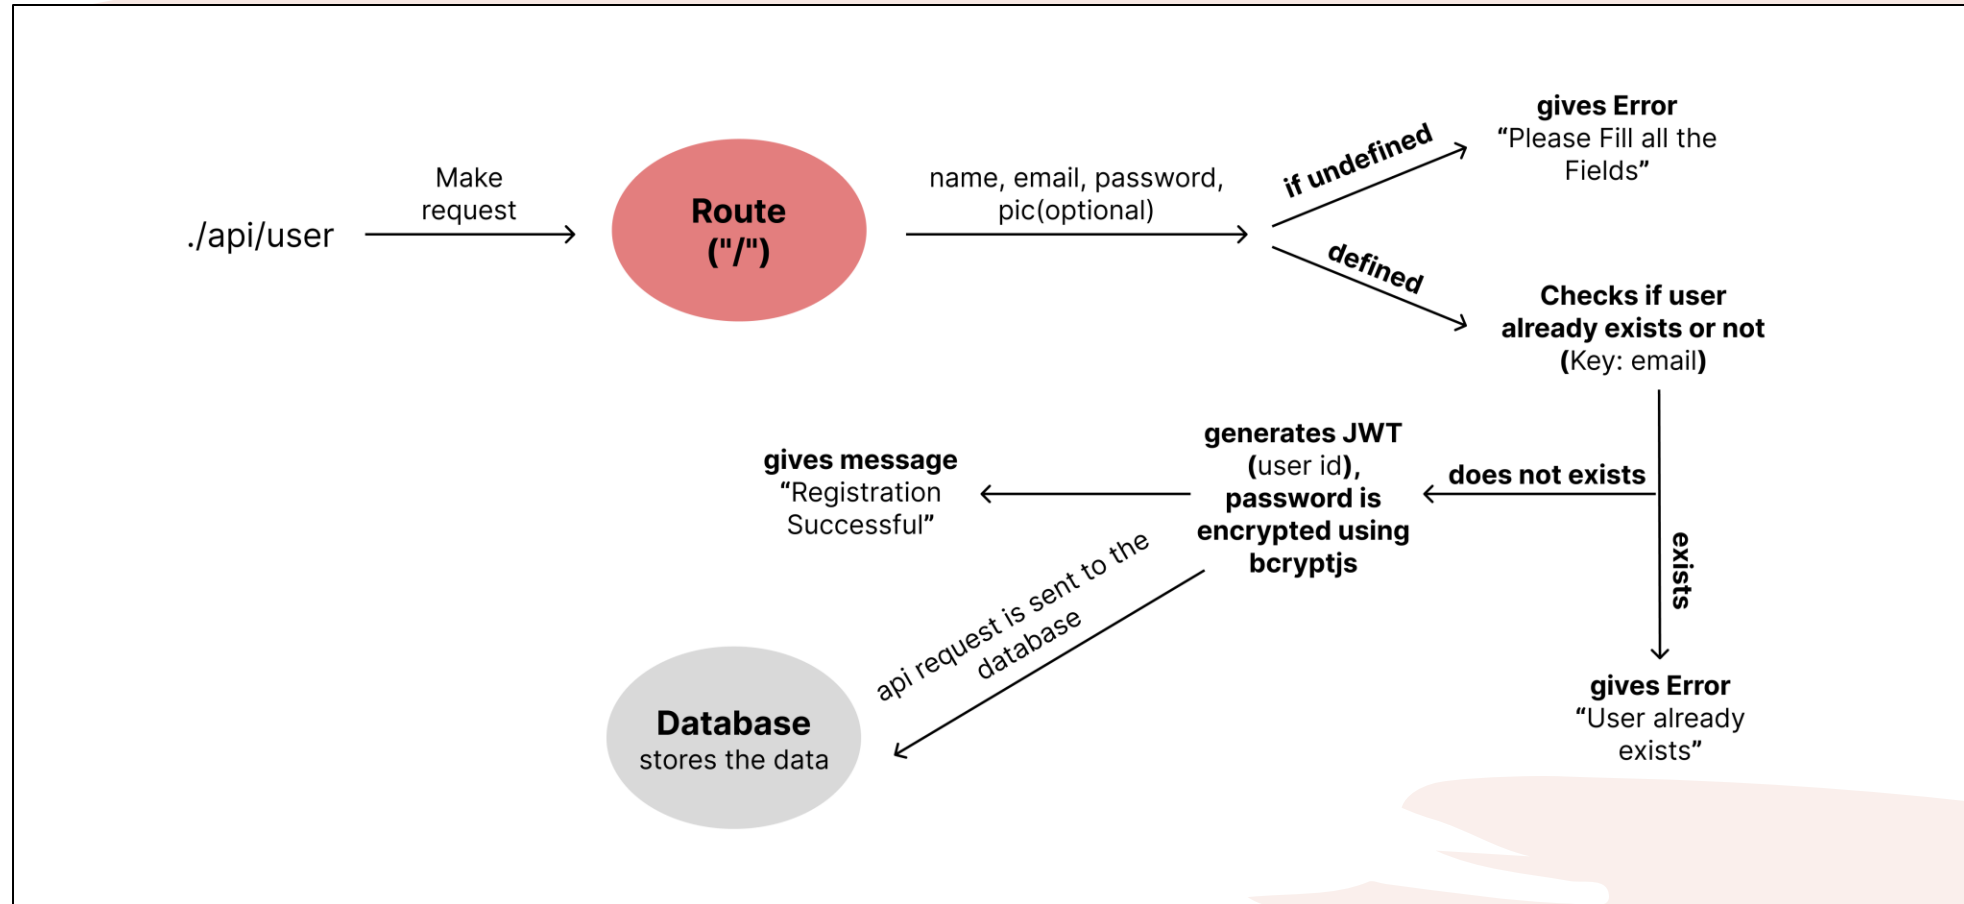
./api/user

Make request

Route ("/")

name, email, password, pic(optional)

if undefined

gives Error "Please Fill all the Fields"

defined

Checks if user already exists or not (Key: email)

does not exists

exists

gives Error "User already exists"

generates JWT (user id), password is encrypted using bcryptjs

gives message "Registration Successful"

api request is sent to the database

Database stores the data